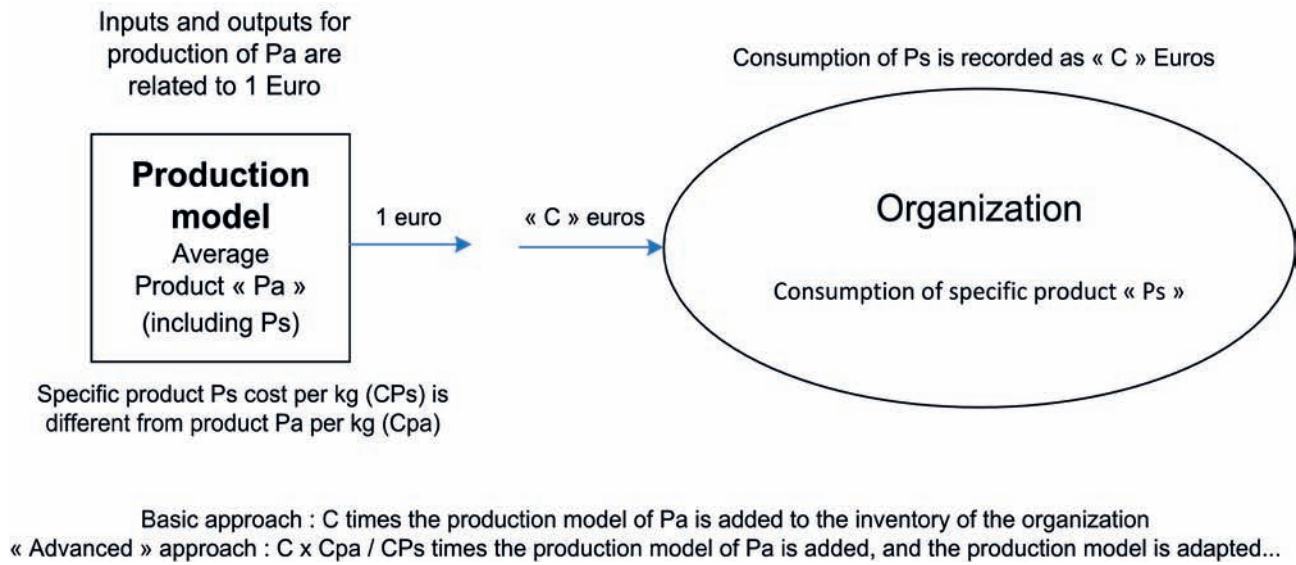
Inputs and outputs for production of Pa are related to 1 Euro

Consumption of Ps is recorded as « C » Euros

Production model
Average Product « Pa » (including Ps)

1 euro

« C » euros

Organization

Consumption of specific product « Ps »

Specific product Ps cost per kg (CPs) is different from product Pa per kg (Cpa)

Basic approach : C times the production model of Pa is added to the inventory of the organization
« Advanced » approach : C x Cpa / CPs times the production model of Pa is added, and the production model is adapted...